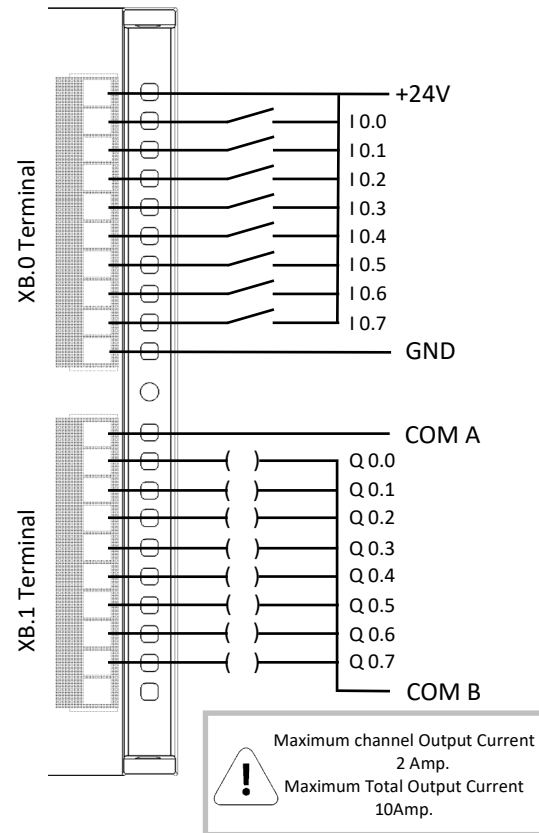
XB.0 Terminal

+24V
I 0.0
I 0.1
I 0.2
I 0.3
I 0.4
I 0.5
I 0.6
I 0.7
GND

XB.1 Terminal

COM A
Q 0.0
Q 0.1
Q 0.2
Q 0.3
Q 0.4
Q 0.5
Q 0.6
Q 0.7
COM B

!
Maximum channel Output Current 2 Amp.
Maximum Total Output Current 10Amp.